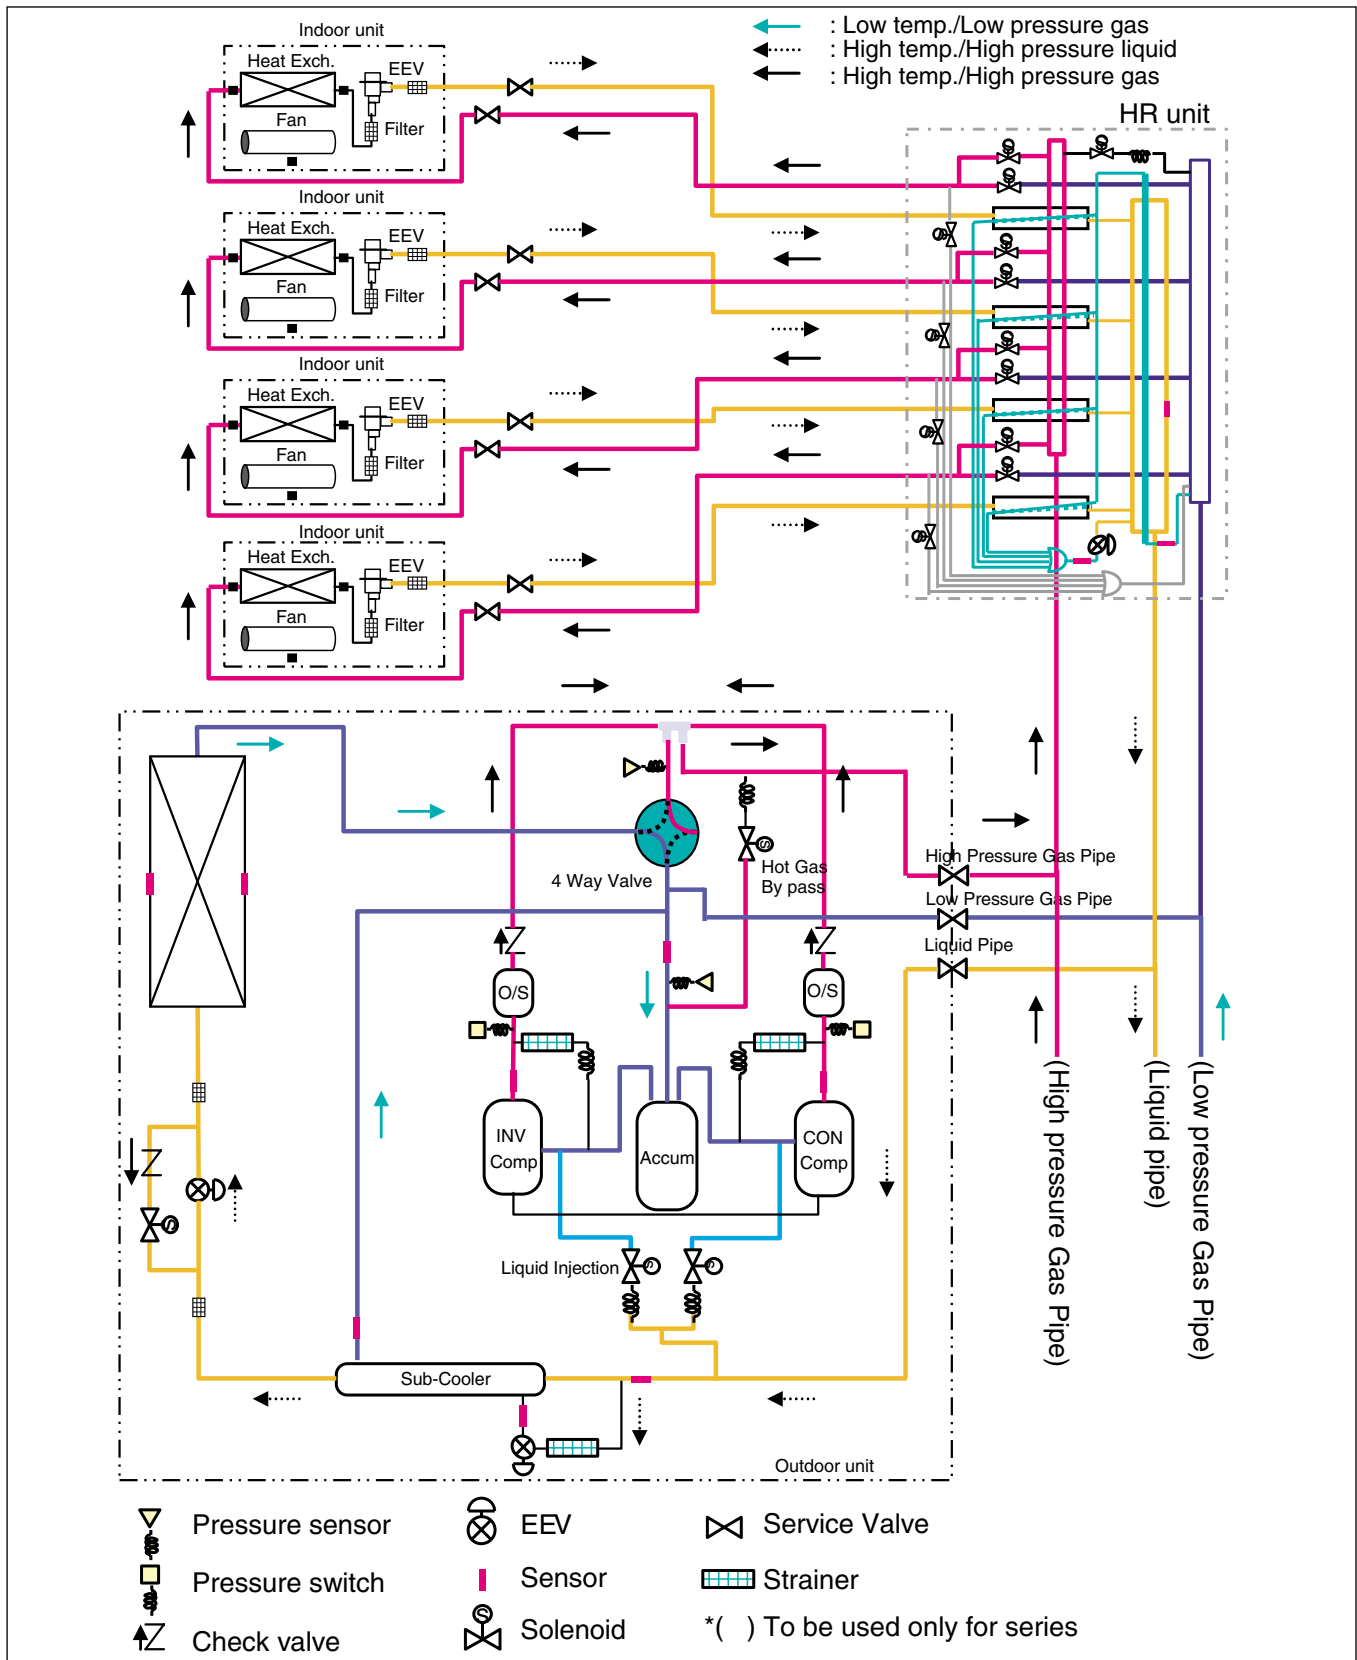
: Low temp./Low pressure gas
: High temp./High pressure liquid
: High temp./High pressure gas

HR unit

Indoor unit
Heat Exch.
EEV
Fan
Filter

Indoor unit
Heat Exch.
EEV
Fan
Filter

Indoor unit
Heat Exch.
EEV
Fan
Filter

Indoor unit
Heat Exch.
EEV
Fan
Filter

4 Way Valve
Hot Gas
By pass
High Pressure Gas Pipe
Low Pressure Gas Pipe
Liquid Pipe
O/S
O/S
INV
Comp
Accum
CON
Comp
Liquid Injection
Sub-Cooler
Outdoor unit

(High pressure Gas Pipe)
(Liquid pipe)
(Low pressure Gas Pipe)

Pressure sensor
Pressure switch
Check valve
EEV
Sensor
Solenoid
Service Valve
Strainer
*( ) To be used only for series